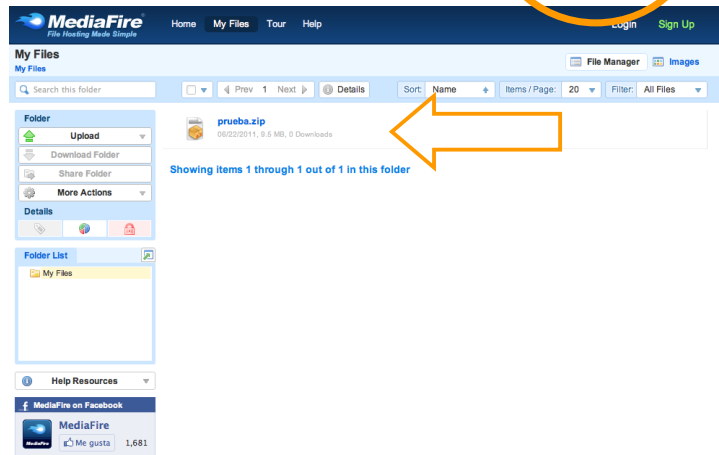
MediaFire
File Hosting Made Simple

Home My Files Tour Help

Login Sign Up

My Files
My Files

File Manager Images

Search this folder

Prev 1 Next Details

Sort: Name

Items / Page: 20

Filter: All Files

Folder

Upload

Download Folder

Share Folder

More Actions

Details

prueba.zip
06/22/2011, 9.5 MB, 0 Downloads

Showing items 1 through 1 out of 1 in this folder

Folder List

My Files

Help Resources

MediaFire on Facebook

MediaFire

Me gusta 1,681

MediaFire